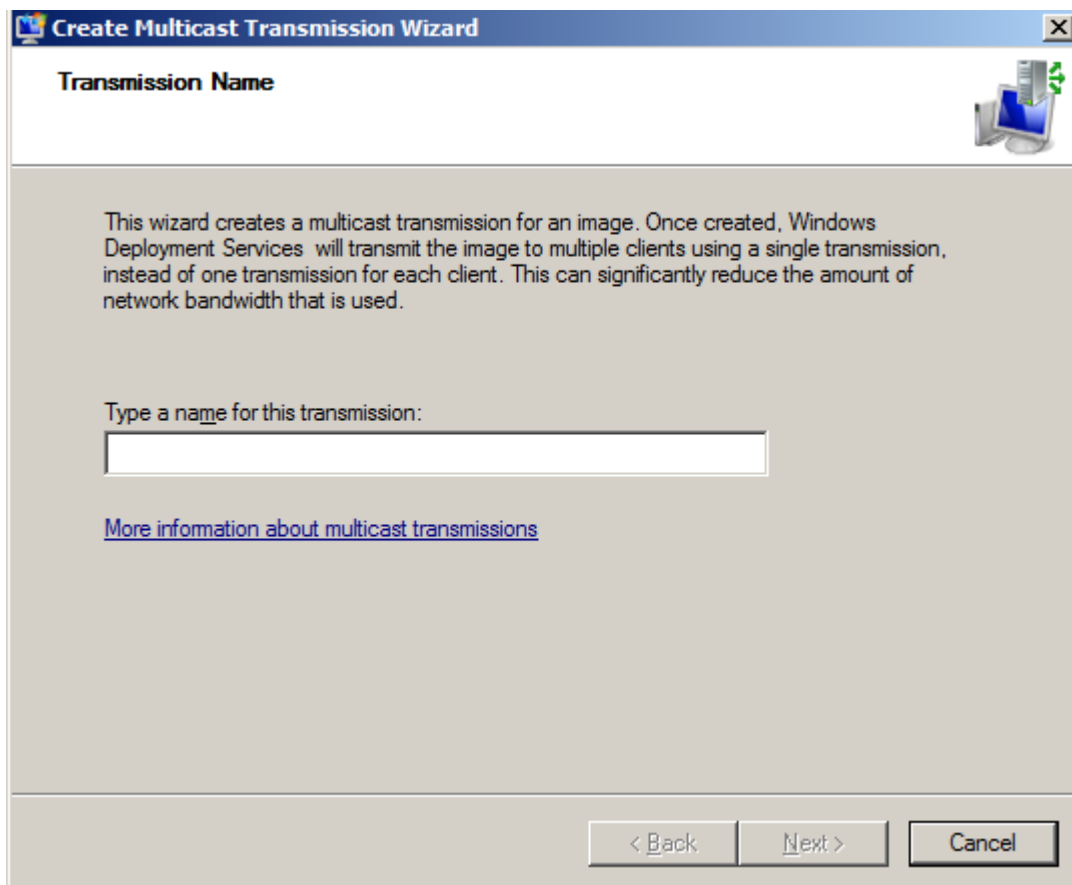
Create Multicast Transmission Wizard

Transmission Name

This wizard creates a multicast transmission for an image. Once created, Windows Deployment Services  will transmit the image to multiple clients using a single transmission, instead of one transmission for each client. This can significantly reduce the amount of network bandwidth that is used.

Type a name for this transmission:

More information about multicast transmissions

< Back
Next >
Cancel